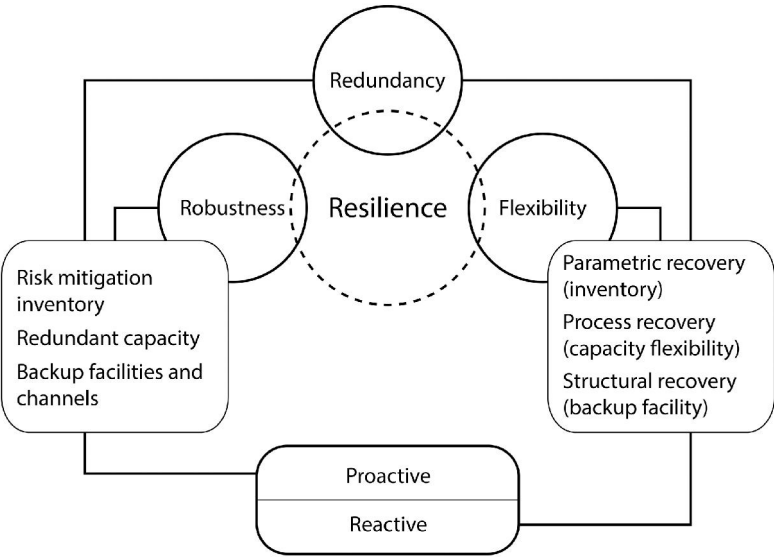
Redundancy

Robustness

Resilience

Flexibility

Risk mitigation inventory
Redundant capacity
Backup facilities and channels

Parametric recovery (inventory)
Process recovery (capacity flexibility)
Structural recovery (backup facility)

Proactive

Reactive